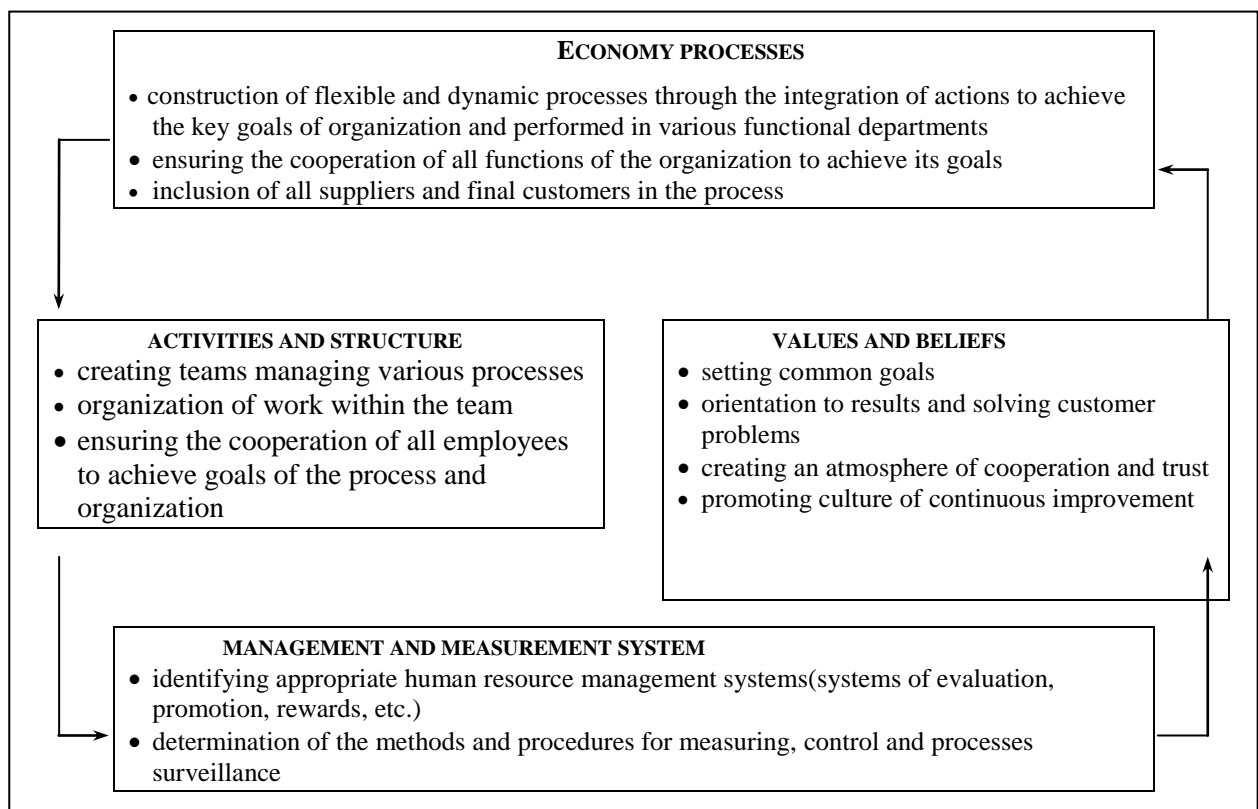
ECONOMY PROCESSES

- construction of flexible and dynamic processes through the integration of actions to achieve the key goals of organization and performed in various functional departments
- ensuring the cooperation of all functions of the organization to achieve its goals
- inclusion of all suppliers and final customers in the process

ACTIVITIES AND STRUCTURE

- creating teams managing various processes
- organization of work within the team
- ensuring the cooperation of all employees to achieve goals of the process and organization

VALUES AND BELIEFS

- setting common goals
- orientation to results and solving customer problems
- creating an atmosphere of cooperation and trust
- promoting culture of continuous improvement

MANAGEMENT AND MEASUREMENT SYSTEM

- identifying appropriate human resource management systems(systems of evaluation, promotion, rewards, etc.)
- determination of the methods and procedures for measuring, control and processes surveillance